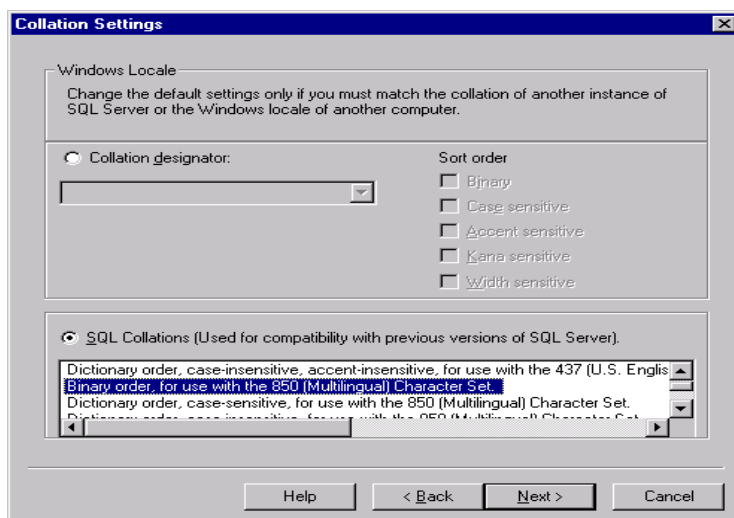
Collation Settings

Windows Locale

Change the default settings only if you must match the collation of another instance of SQL Server or the Windows locale of another computer.

Collation designator:

Sort order

Binary

Case sensitive

Accent sensitive

Kana sensitive

Width sensitive

SQL Collations (Used for compatibility with previous versions of SQL Server).

Dictionary order, case-insensitive, accent-insensitive, for use with the 437 (U.S. Englis

Binary order, for use with the 850 (Multilingual) Character Set.

Dictionary order, case-sensitive, for use with the 850 (Multilingual) Character Set.

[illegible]

Help

< Back

Next >

Cancel